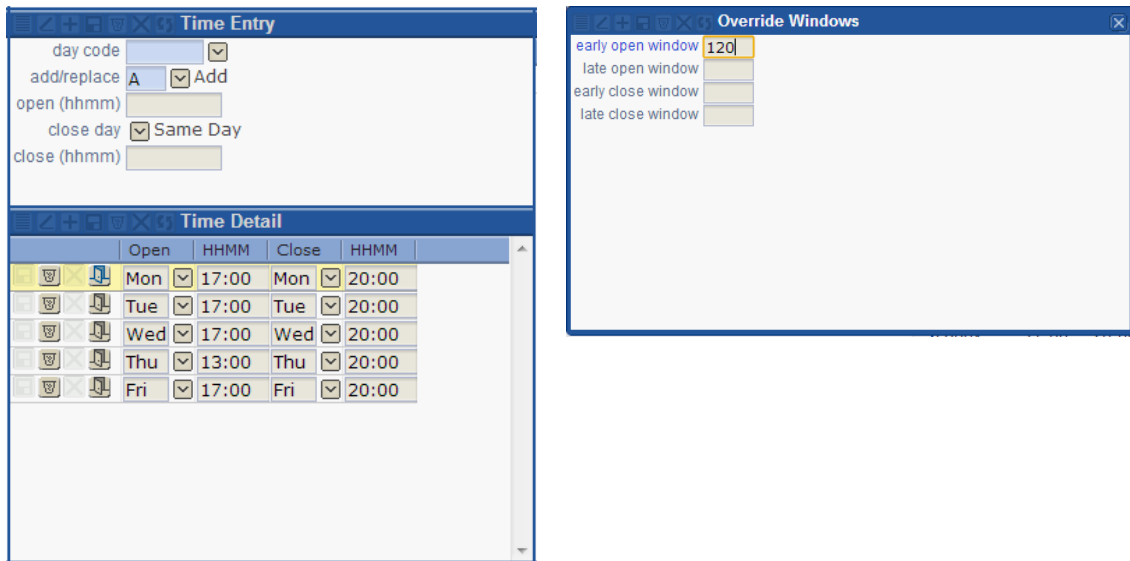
Time Entry

day code
add/replace A Add
open (hhmm)
close day Same Day
close (hhmm)

Time Detail

| Open | HHMM | Close | HHMM |
|---|---|---|---|
| Mon | 17:00 | Mon | 20:00 |
| Tue | 17:00 | Tue | 20:00 |
| Wed | 17:00 | Wed | 20:00 |
| Thu | 13:00 | Thu | 20:00 |
| Fri | 17:00 | Fri | 20:00 |

Override Windows

early open window 120
late open window
early close window
late close window